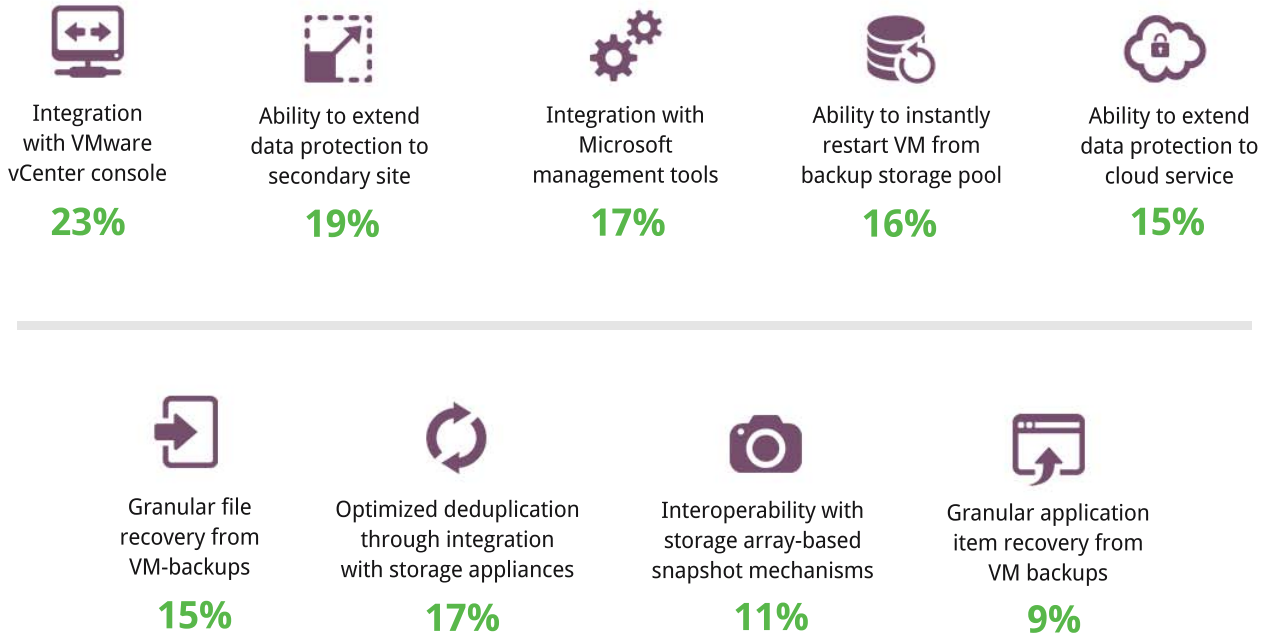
Integration with VMware vCenter console
23%

Ability to extend data protection to secondary site
19%

Integration with Microsoft management tools
17%

Ability to instantly restart VM from backup storage pool
16%

Ability to extend data protection to cloud service
15%

Granular file recovery from VM-backups
15%

Optimized deduplication through integration with storage appliances
17%

Interoperability with storage array-based snapshot mechanisms
11%

Granular application item recovery from VM backups
9%